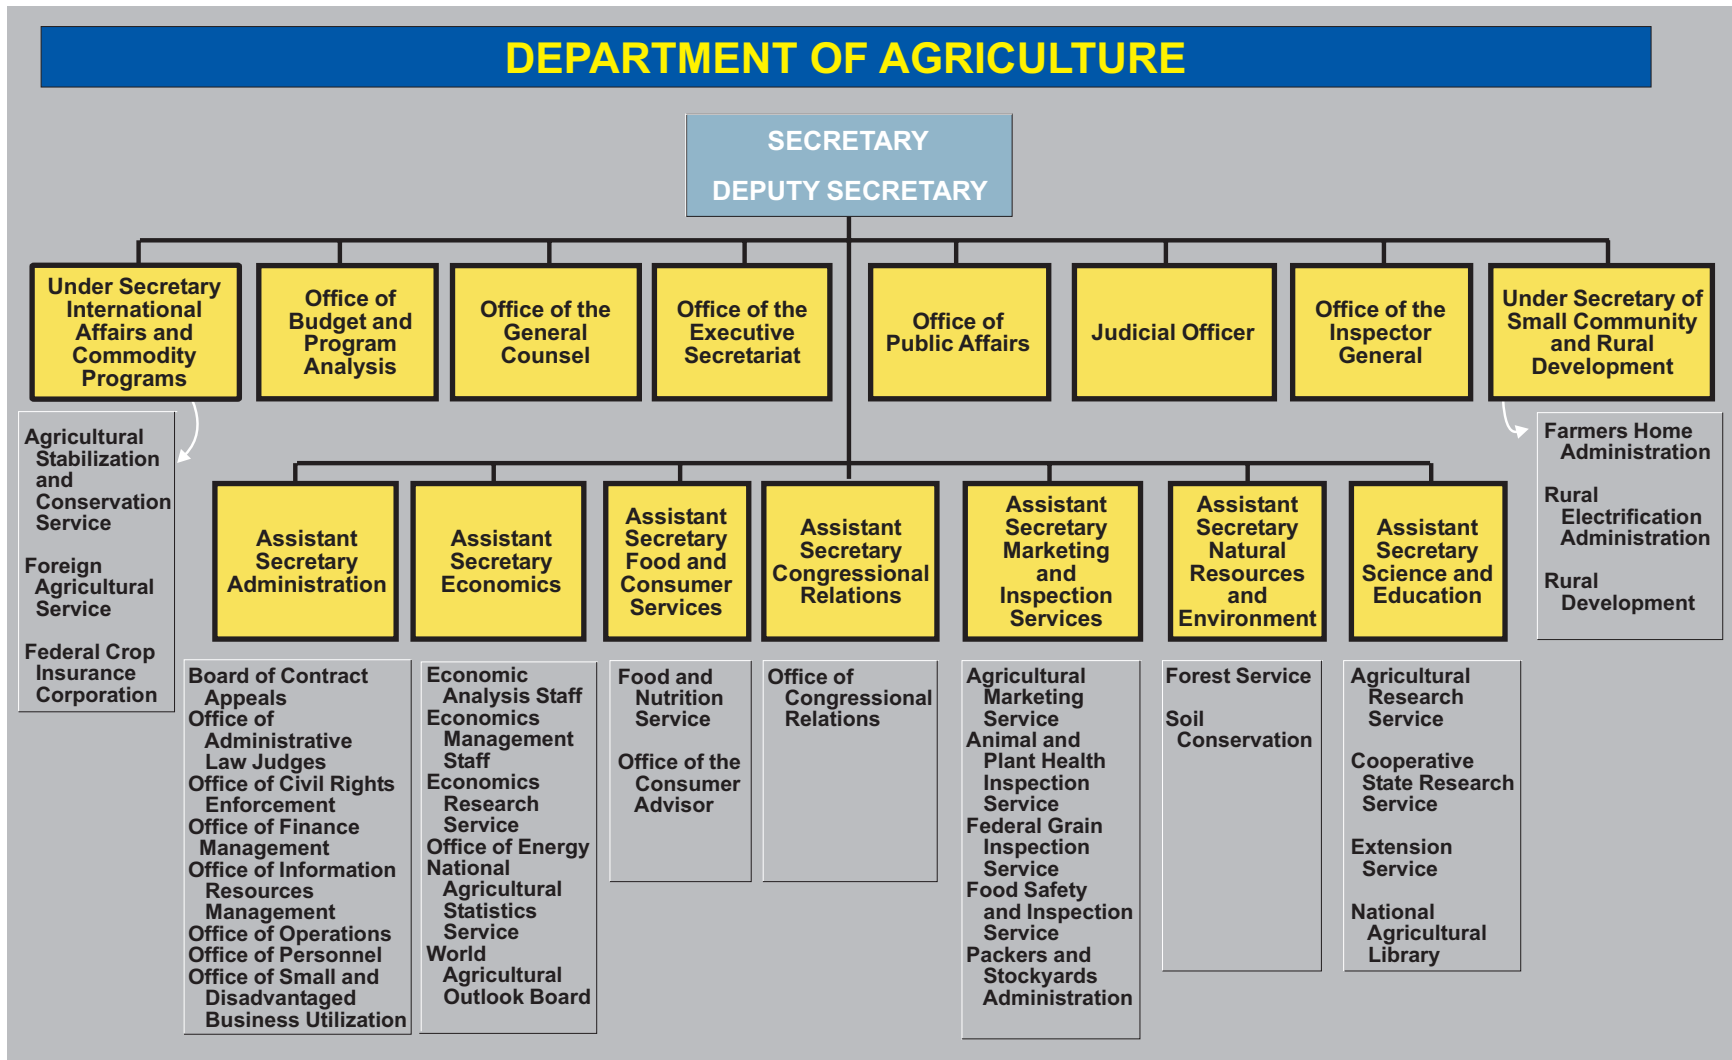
DEPARTMENT OF AGRICULTURE

SECRETARY

DEPUTY SECRETARY

Under Secretary International Affairs and Commodity Programs

Office of Budget and Program Analysis

Office of the General Counsel

Office of the Executive Secretariat

Office of Public Affairs

Judicial Officer

Office of the Inspector General

Under Secretary of Small Community and Rural Development

Agricultural Stabilization and Conservation Service

Foreign Agricultural Service

Federal Crop Insurance Corporation

Farmers Home Administration

Rural Electrification Administration

Rural Development

Assistant Secretary Administration

Assistant Secretary Economics

Assistant Secretary Food and Consumer Services

Assistant Secretary Congressional Relations

Assistant Secretary Marketing and Inspection Services

Assistant Secretary Natural Resources and Environment

Assistant Secretary Science and Education

Board of Contract Appeals
Office of Administrative Law Judges
Office of Civil Rights Enforcement
Office of Finance Management
Office of Information Resources Management
Office of Operations
Office of Personnel
Office of Small and Disadvantaged Business Utilization

Economic Analysis Staff
Economics Management Staff
Economics Research Service
Office of Energy
National Agricultural Statistics Service
World Agricultural Outlook Board

Food and Nutrition Service

Office of the Consumer Advisor

Office of Congressional Relations

Agricultural Marketing Service
Animal and Plant Health Inspection Service
Federal Grain Inspection Service
Food Safety and Inspection Service
Packers and Stockyards Administration

Forest Service

Soil Conservation

Agricultural Research Service

Cooperative State Research Service

Extension Service

National Agricultural Library